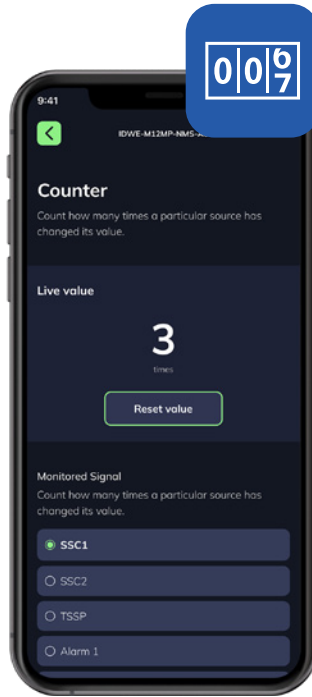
0 0 6 7

9:41

IDWE-M12MP-NMS-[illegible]

Counter

Count how many times a particular source has changed its value.

Live value

3

times

Reset value

Monitored Signal

Count how many times a particular source has changed its value.

SSC1

SSC2

TSSP

Alarm 1